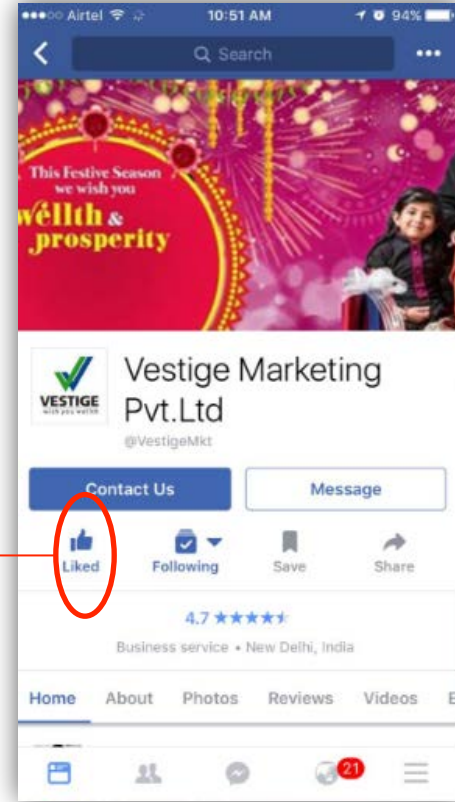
●●●○○ Airtel 10:51 AM 94%

Search

This Festive Season we wish you wellth & prosperity

VESTIGE wish you wellth

Vestige Marketing Pvt.Ltd

@VestigeMkt

Contact Us

Message

Liked

Following

Save

Share

4.7 ★★★★★

Business service • New Delhi, India

Home About Photos Reviews Videos E

21